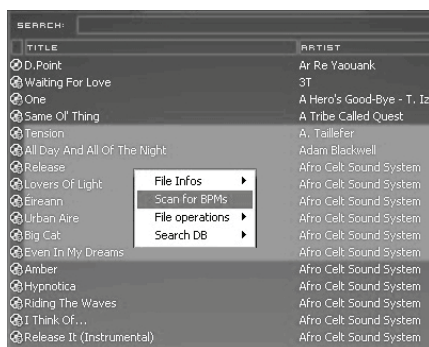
SEARCH:

| TITLE | ARTIST |
|---|---|
| D.Point | Ar Re Yaouank |
| Waiting For Love | 3T |
| One | A Hero's Good-Bye - T. Iz |
| Same Ol' Thing | A Tribe Called Quest |
| Tension | A. Taillefer |
| All Day And All Of The Night | Adam Blackwell |
| Release | Afro Celt Sound System |
| Lovers Of Light | Afro Celt Sound System |
| Eireann | Afro Celt Sound System |
| Urban Aire | Afro Celt Sound System |
| Big Cat | Afro Celt Sound System |
| Even In My Dreams | Afro Celt Sound System |
| Amber | Afro Celt Sound System |
| Hypnotica | Afro Celt Sound System |
| Riding The Waves | Afro Celt Sound System |
| I Think Of... | Afro Celt Sound System |
| Release It (Instrumental) | Afro Celt Sound System |

File Infos
Scan for BPMs
File operations
Search DB